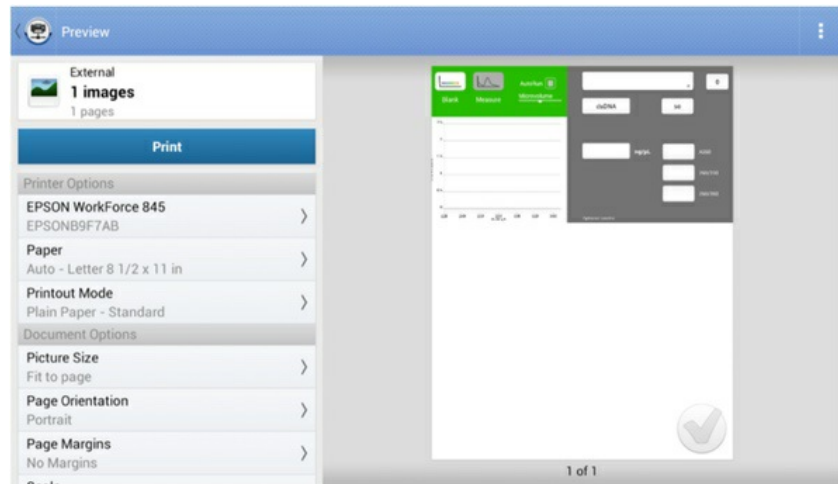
Preview

External
1 images
1 pages

Print

Printer Options

EPSON WorkForce 845
EPSONB9F7AB

Paper
Auto - Letter 8 1/2 x 11 in

Printout Mode
Plain Paper - Standard

Document Options

Picture Size
Fit to page

Page Orientation
Portrait

Page Margins
No Margins

Blank Measure AutoRun Microvolume

dsDNA

ng/µL

1 of 1